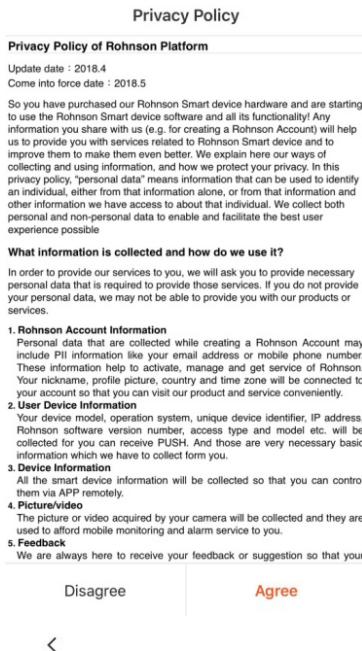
Privacy Policy

Privacy Policy of Rohnson Platform

Update date：2018.4
Come into force date：2018.5

So you have purchased our Rohnson Smart device hardware and are starting to use the Rohnson Smart device software and all its functionality! Any information you share with us (e.g. for creating a Rohnson Account) will help us to provide you with services related to Rohnson Smart device and to improve them to make them even better. We explain here our ways of collecting and using information, and how we protect your privacy. In this privacy policy, "personal data" means information that can be used to identify an individual, either from that information alone, or from that information and other information we have access to about that individual. We collect both personal and non-personal data to enable and facilitate the best user experience possible

What information is collected and how do we use it?

In order to provide our services to you, we will ask you to provide necessary personal data that is required to provide those services. If you do not provide your personal data, we may not be able to provide you with our products or services.

1. Rohnson Account Information
Personal data that are collected while creating a Rohnson Account may include PII information like your email address or mobile phone number. These information help to activate, manage and get service of Rohnson. Your nickname, profile picture, country and time zone will be connected to your account so that you can visit our product and service conveniently.
2. User Device Information
Your device model, operation system, unique device identifier, IP address, Rohnson software version number, access type and model etc. will be collected for you can receive PUSH. And those are very necessary basic information which we have to collect form you.
3. Device Information
All the smart device information will be collected so that you can control them via APP remotely.
4. Picture/video
The picture or video acquired by your camera will be collected and they are used to afford mobile monitoring and alarm service to you.
5. Feedback
We are always here to receive your feedback or suggestion so that your

Disagree

Agree

<